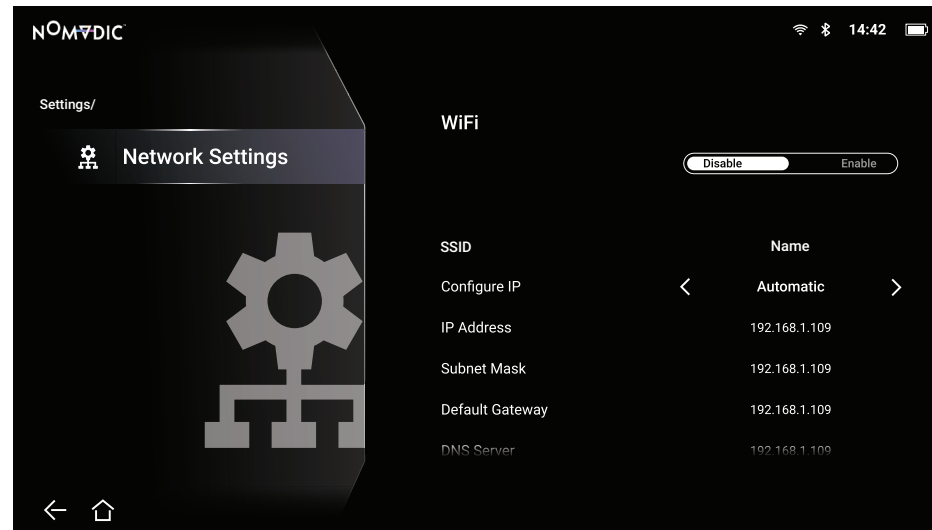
NOMVDIC

14:42

Settings/

Network Settings

WiFi

Disable Enable

SSID Name

Configure IP < Automatic >

IP Address 192.168.1.109

Subnet Mask 192.168.1.109

Default Gateway 192.168.1.109

DNS Server 192.168.1.109